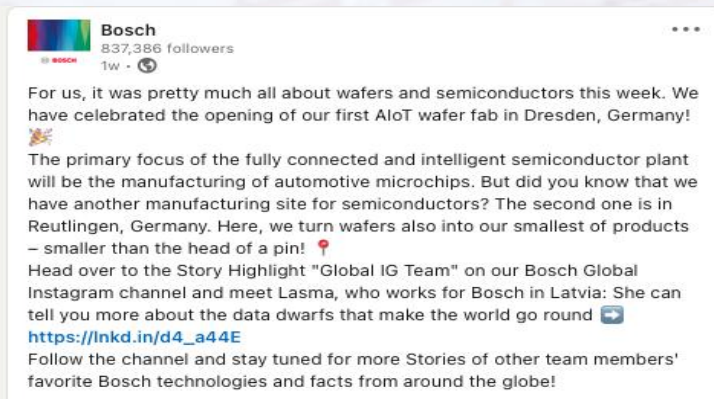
BOSCH

Bosch
837,386 followers
1w •

...

For us, it was pretty much all about wafers and semiconductors this week. We have celebrated the opening of our first AIoT wafer fab in Dresden, Germany! 🎉
The primary focus of the fully connected and intelligent semiconductor plant will be the manufacturing of automotive microchips. But did you know that we have another manufacturing site for semiconductors? The second one is in Reutlingen, Germany. Here, we turn wafers also into our smallest of products – smaller than the head of a pin! 📍
Head over to the Story Highlight "Global IG Team" on our Bosch Global Instagram channel and meet Lasma, who works for Bosch in Latvia: She can tell you more about the data dwarfs that make the world go round ➡️ https://lnkd.in/d4_a44E
Follow the channel and stay tuned for more Stories of other team members' favorite Bosch technologies and facts from around the globe!